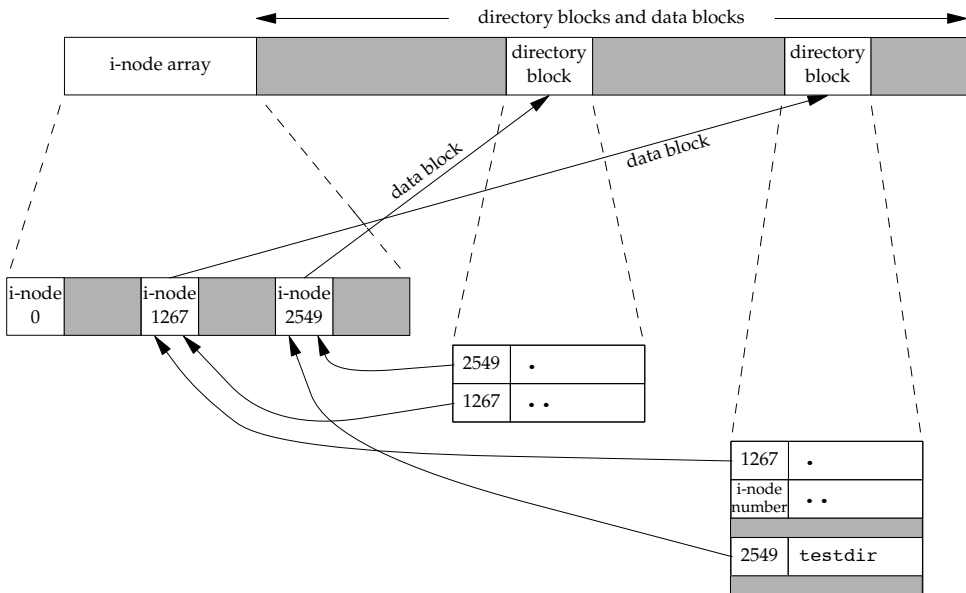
directory blocks and data blocks

i-node array

directory block

directory block

data block

data block

i-node 0

i-node 1267

i-node 2549

| 2549 | . |
|---|---|
| 1267 | .. |

| 1267 | . |
|---|---|
| i-node number | .. |
| | |
| 2549 | testdir |